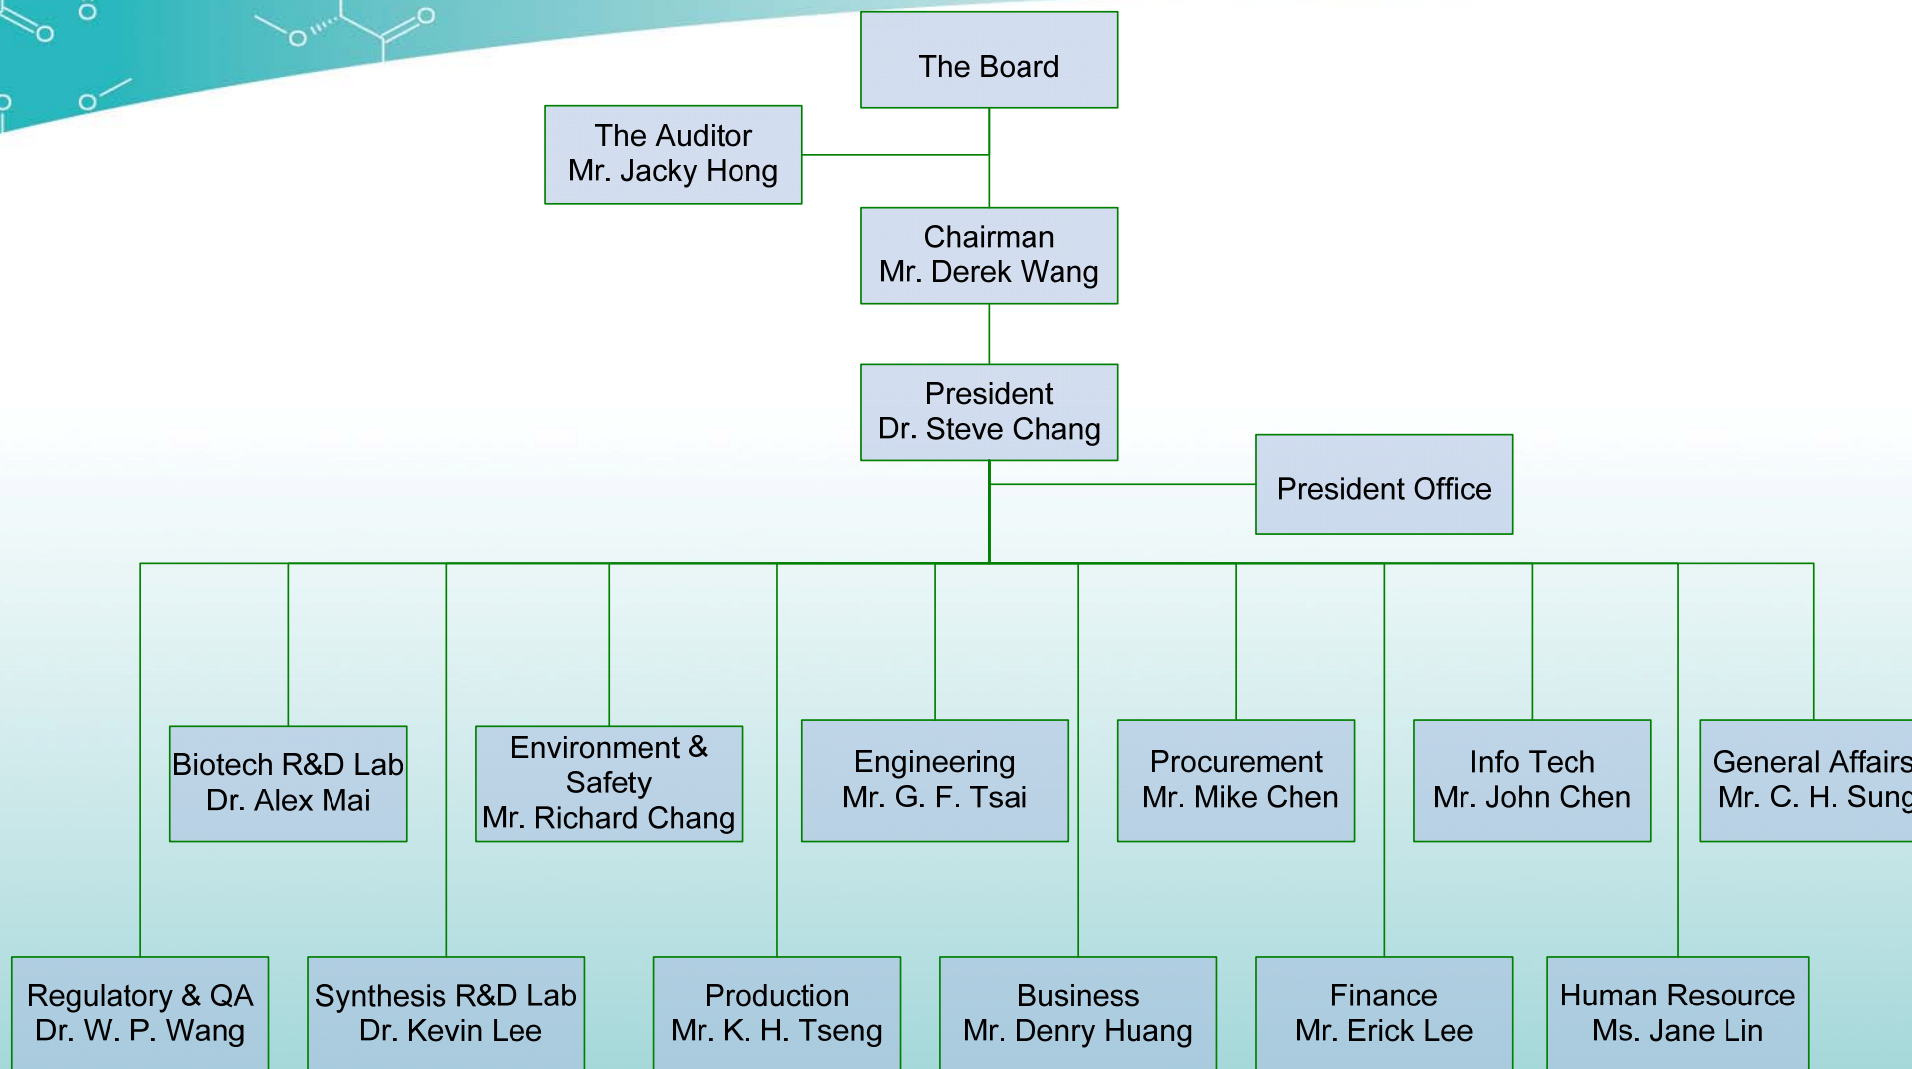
The Board

The Auditor
Mr. Jacky Hong

Chairman
Mr. Derek Wang

President
Dr. Steve Chang

President Office

Biotech R&D Lab
Dr. Alex Mai

Environment & Safety
Mr. Richard Chang

Engineering
Mr. G. F. Tsai

Procurement
Mr. Mike Chen

Info Tech
Mr. John Chen

General Affairs
Mr. C. H. Sung

Regulatory & QA
Dr. W. P. Wang

Synthesis R&D Lab
Dr. Kevin Lee

Production
Mr. K. H. Tseng

Business
Mr. Denry Huang

Finance
Mr. Erick Lee

Human Resource
Ms. Jane Lin